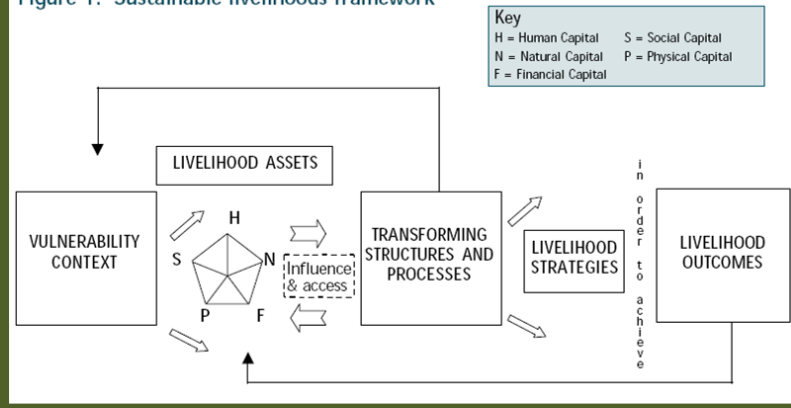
Figure 1: Sustainable livelihoods framework

Key
H = Human Capital
S = Social Capital
N = Natural Capital
P = Physical Capital
F = Financial Capital

VULNERABILITY CONTEXT

LIVELIHOOD ASSETS

H
S
N
P
F

Influence & access

TRANSFORMING STRUCTURES AND PROCESSES

LIVELIHOOD STRATEGIES

in order to achieve

LIVELIHOOD OUTCOMES